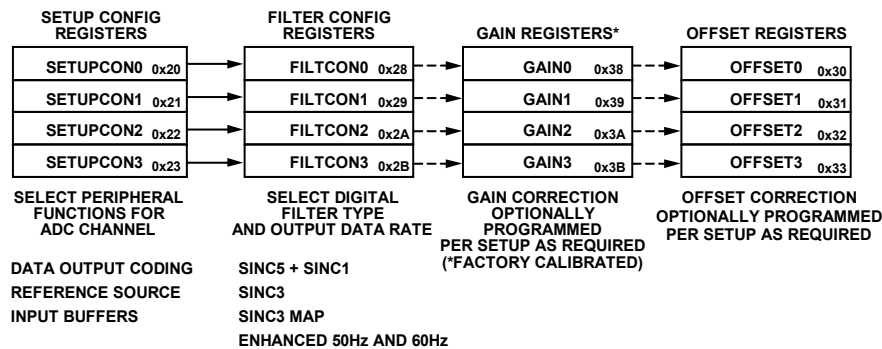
SETUP CONFIG REGISTERS

SETUPCON0 0x20
SETUPCON1 0x21
SETUPCON2 0x22
SETUPCON3 0x23

SELECT PERIPHERAL FUNCTIONS FOR ADC CHANNEL

DATA OUTPUT CODING
REFERENCE SOURCE
INPUT BUFFERS

FILTER CONFIG REGISTERS

FILTCON0 0x28
FILTCON1 0x29
FILTCON2 0x2A
FILTCON3 0x2B

SELECT DIGITAL FILTER TYPE AND OUTPUT DATA RATE

SINC5 + SINC1
SINC3
SINC3 MAP
ENHANCED 50Hz AND 60Hz

GAIN REGISTERS*

GAIN0 0x38
GAIN1 0x39
GAIN2 0x3A
GAIN3 0x3B

GAIN CORRECTION OPTIONALLY PROGRAMMED PER SETUP AS REQUIRED (*FACTORY CALIBRATED)

OFFSET REGISTERS

OFFSET0 0x30
OFFSET1 0x31
OFFSET2 0x32
OFFSET3 0x33

OFFSET CORRECTION OPTIONALLY PROGRAMMED PER SETUP AS REQUIRED